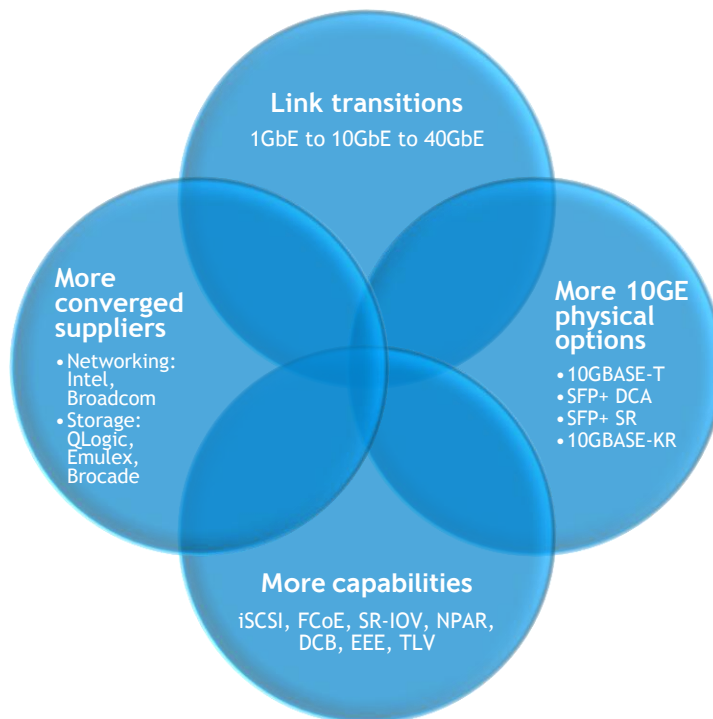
Link transitions

1GbE to 10GbE to 40GbE

More converged suppliers

• Networking: Intel, Broadcom
• Storage: QLogic, Emulex, Brocade

More 10GE physical options

• 10GBASE-T
• SFP+ DCA
• SFP+ SR
• 10GBASE-KR

More capabilities

iSCSI, FCoE, SR-IOV, NPAR, DCB, EEE, TLV